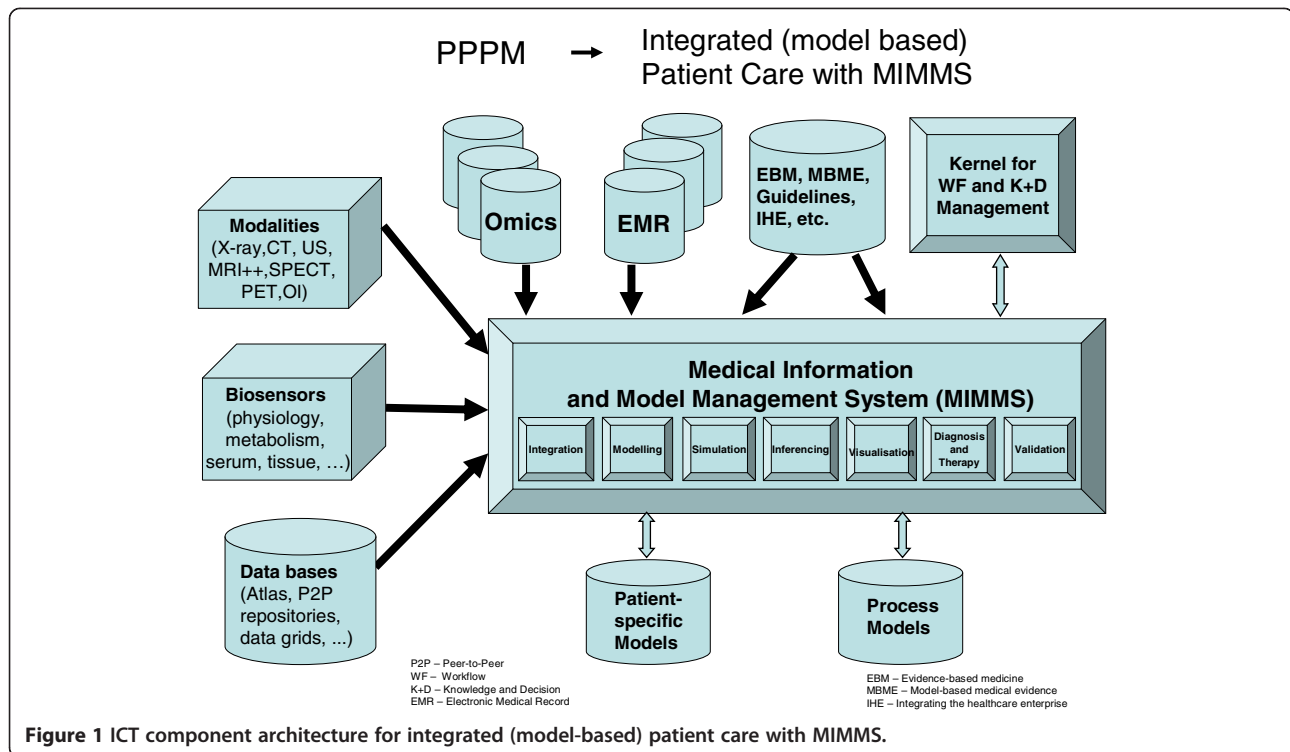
PPPM → Integrated (model based) Patient Care with MIMMS

Omics

EMR

EBM, MBME, Guidelines, IHE, etc.

Kernel for WF and K+D Management

Modalities (X-ray,CT, US, MRI++,SPECT, PET,OI)

Biosensors (physiology, metabolism, serum, tissue, …)

Data bases (Atlas, P2P repositories, data grids, ...)

Medical Information and Model Management System (MIMMS)

Integration

Modelling

Simulation

Inferencing

Visualisation

Diagnosis and Therapy

Validation

Patient-specific Models

Process Models

P2P – Peer-to-Peer
WF – Workflow
K+D – Knowledge and Decision
EMR – Electronic Medical Record

EBM – Evidence-based medicine
MBME – Model-based medical evidence
IHE – Integrating the healthcare enterprise

**Figure 1** ICT component architecture for integrated (model-based) patient care with MIMMS.